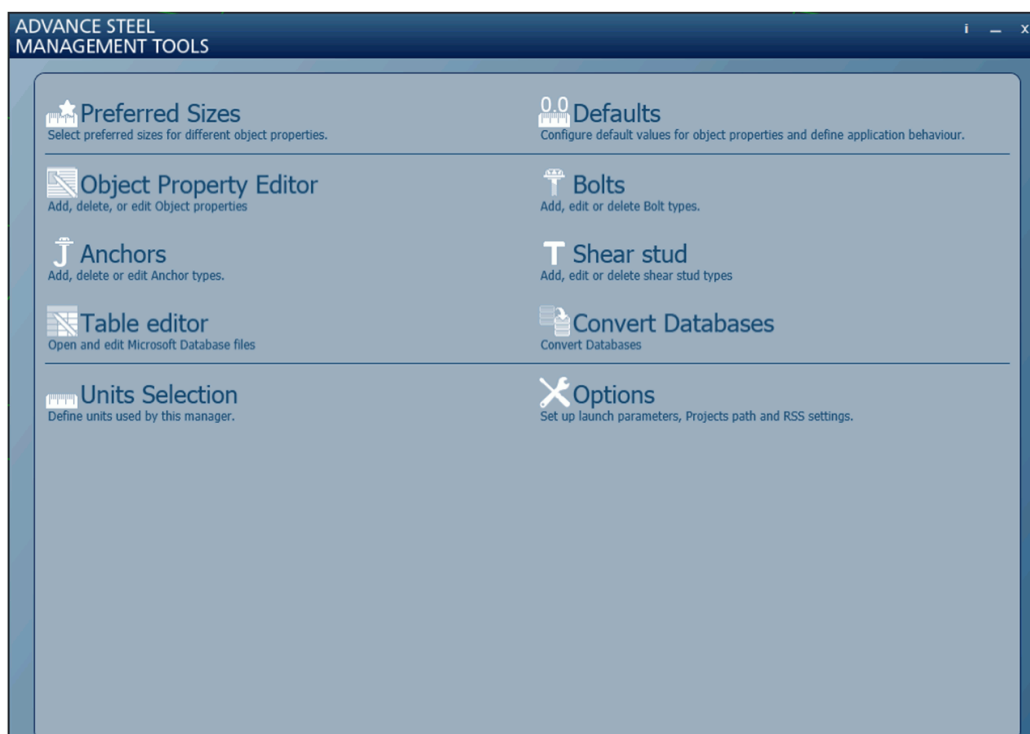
ADVANCE STEEL
MANAGEMENT TOOLS

i _ x

Preferred Sizes
Select preferred sizes for different object properties.

0.0 Defaults
Configure default values for object properties and define application behaviour.

Object Property Editor
Add, delete, or edit Object properties

Bolts
Add, edit or delete Bolt types.

Anchors
Add, delete or edit Anchor types.

Shear stud
Add, edit or delete shear stud types

Table editor
Open and edit Microsoft Database files

Convert Databases
Convert Databases

Units Selection
Define units used by this manager.

Options
Set up launch parameters, Projects path and RSS settings.